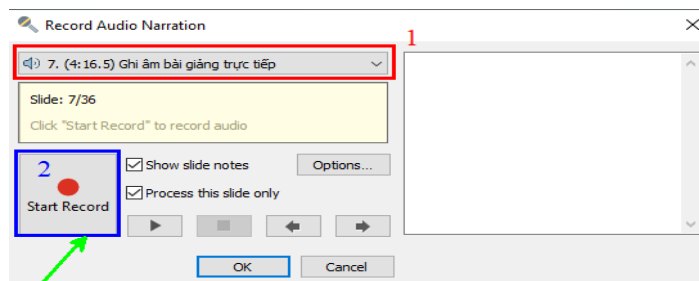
Record Audio Narration

1

7. (4:16.5) Ghi âm bài giảng trực tiếp

Slide: 7/36

Click "Start Record" to record audio

2

Start Record

Show slide notes

Options...

Process this slide only

OK

Cancel